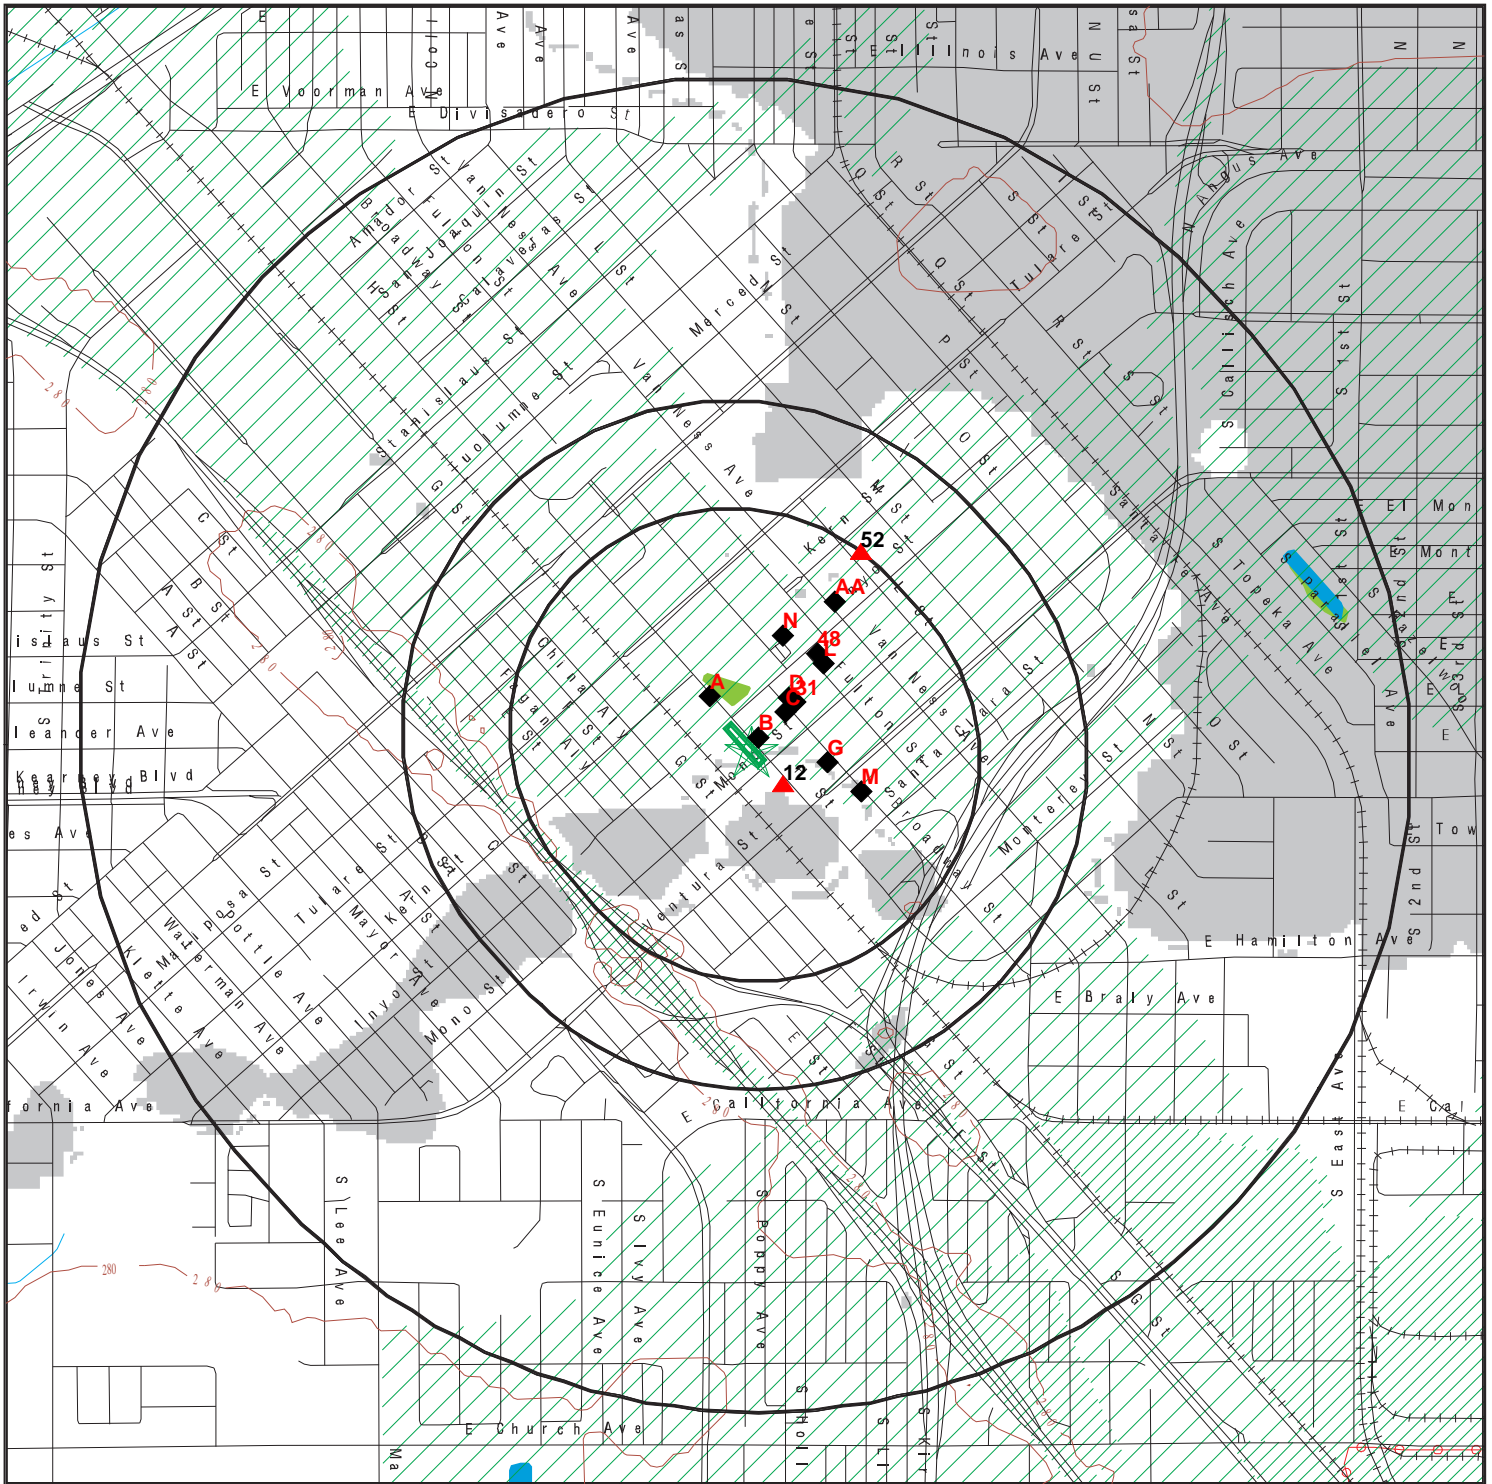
E Voorman Ave
E Divisadero St
E Illinois Ave
N St
N Angus Ave
Amador St
Broadway
H St
San Joaquin St
Fulton St
Van Ness Ave
Calaveras St
L St
Merced St
M St
R St
Q St
S St
Tulare St
O St
P St
R St
Stanislaus St
Tuolumne St
Van Ness Ave
G St
Kern St
M St
C St
B St
A St
Trinity St
islaus St
lumne St
leander Ave
Kearney Blvd
China Aly
Fagan Aly
Mono St
Fulton St
Van Ness Ave
Santa Clara St
Monterey St
Broadway
Ventura St
Santa Fe Ave
Topeka Ave
S Calwa Ave
S 1st St
E Mon
E Mont
Hazelwood
S 3rd
S 2nd St
Ave
E Tow
S 2nd St
E Hamilton Ave
E Braly Ave
E California Ave
E Cal
S East Ave
G St
S Lee Ave
S Eunice Ave
S Ivy Ave
S Poppy Ave
S Holly
E Church Ave
Ma
Tulare St
Mayor St
Kern St
Inyo St
Waterman Ave
Pottle Ave
Yosemite St
Klette Ave
Jones Ave
Irwin Ave
fornia Ave
E St
52
AA
N
48
L
D
31
C
A
B
G
12
M
280
280
280
Sparad